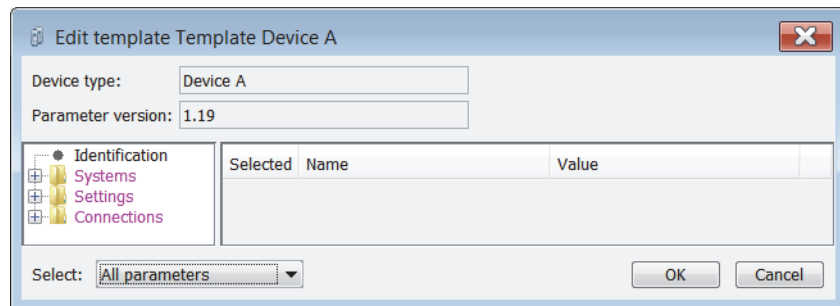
Edit template Template Device A

Device type: Device A

Parameter version: 1.19

Identification
Systems
Settings
Connections

| Selected | Name | Value |
|---|---|---|

Select: All parameters

OK

Cancel